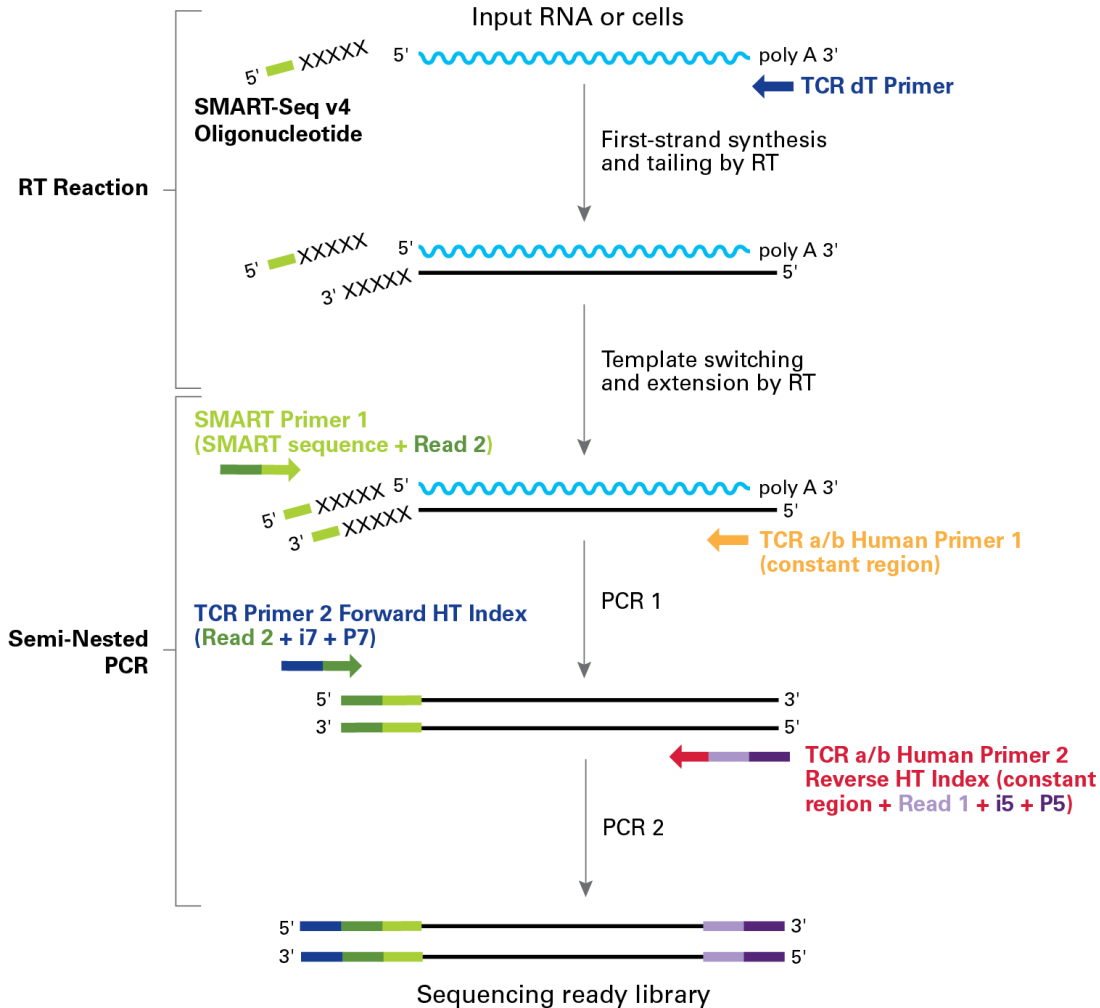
Input RNA or cells

5' XXXXX
SMART-Seq v4 Oligonucleotide

5' poly A 3'

TCR dT Primer

RT Reaction

First-strand synthesis and tailing by RT

5' XXXXX
3' XXXXX
5' poly A 3'
5'

Template switching and extension by RT

SMART Primer 1 (SMART sequence + Read 2)

5' XXXXX 5' poly A 3'
3' XXXXX 5'

TCR a/b Human Primer 1 (constant region)

PCR 1

TCR Primer 2 Forward HT Index (Read 2 + i7 + P7)

Semi-Nested PCR

5' 3'
3' 5'

TCR a/b Human Primer 2 Reverse HT Index (constant region + Read 1 + i5 + P5)

PCR 2

5' 3'
3' 5'

Sequencing ready library